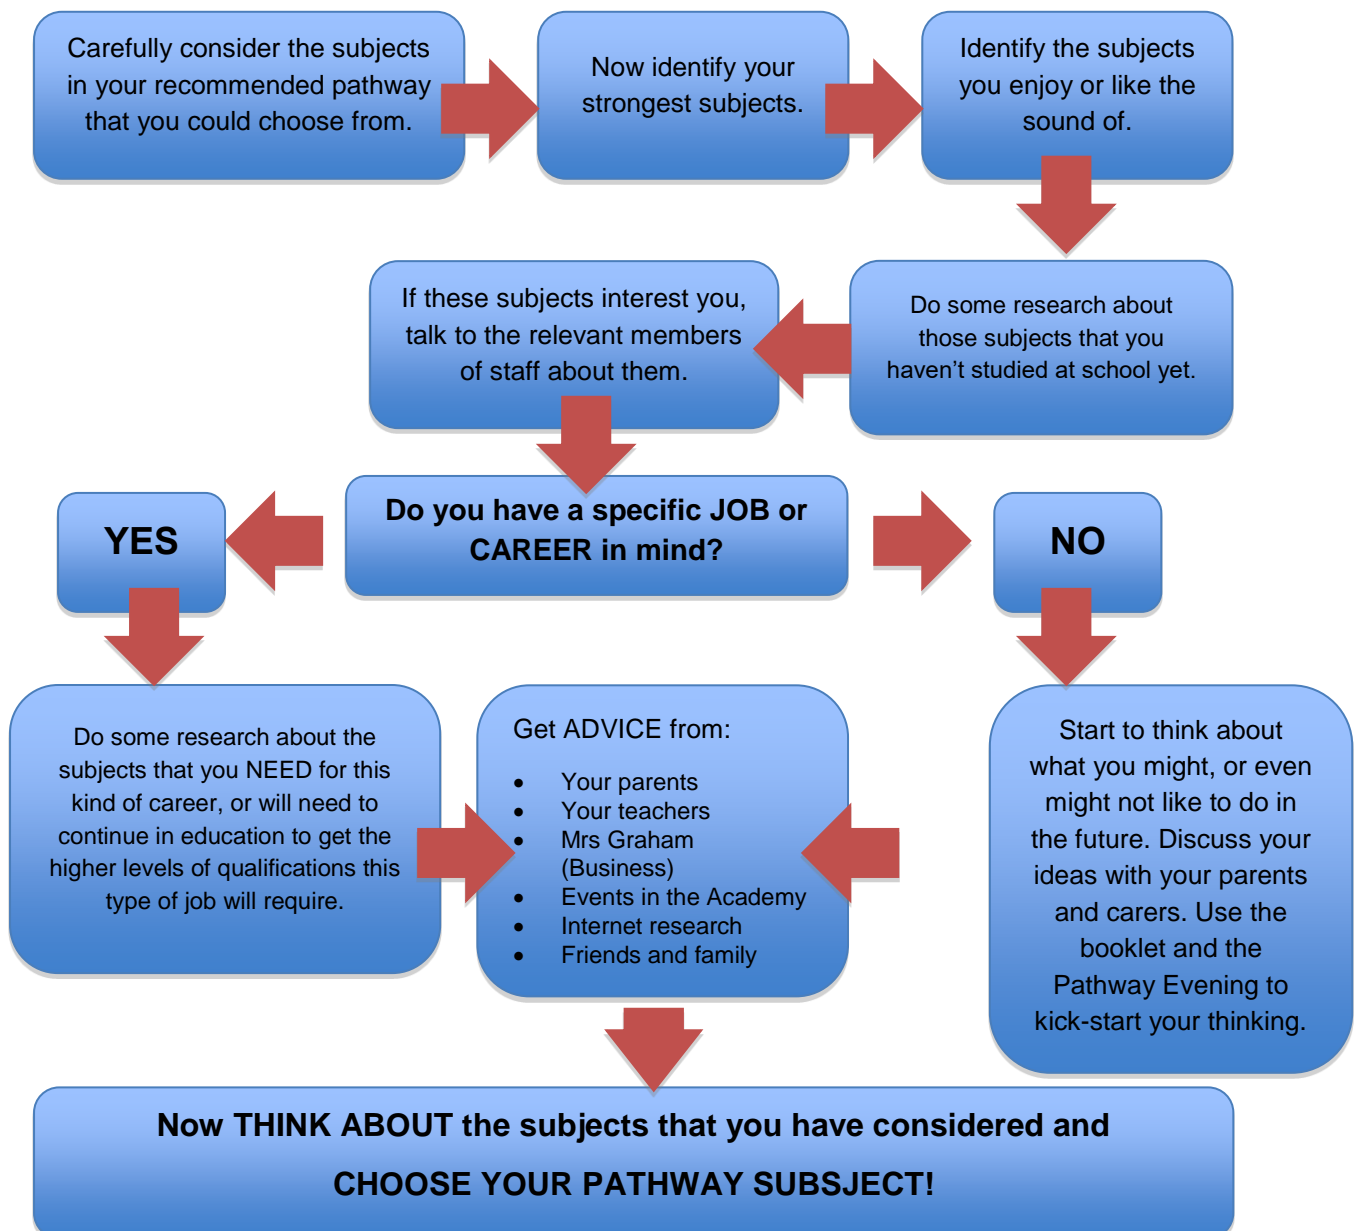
Carefully consider the subjects in your recommended pathway that you could choose from.

Now identify your strongest subjects.

Identify the subjects you enjoy or like the sound of.

Do some research about those subjects that you haven't studied at school yet.

If these subjects interest you, talk to the relevant members of staff about them.

Do you have a specific JOB or CAREER in mind?

YES

NO

Do some research about the subjects that you NEED for this kind of career, or will need to continue in education to get the higher levels of qualifications this type of job will require.

Get ADVICE from:

- Your parents
- Your teachers
- Mrs Graham (Business)
- Events in the Academy
- Internet research
- Friends and family

Start to think about what you might, or even might not like to do in the future. Discuss your ideas with your parents and carers. Use the booklet and the Pathway Evening to kick-start your thinking.

Now THINK ABOUT the subjects that you have considered and CHOOSE YOUR PATHWAY SUBJECT!